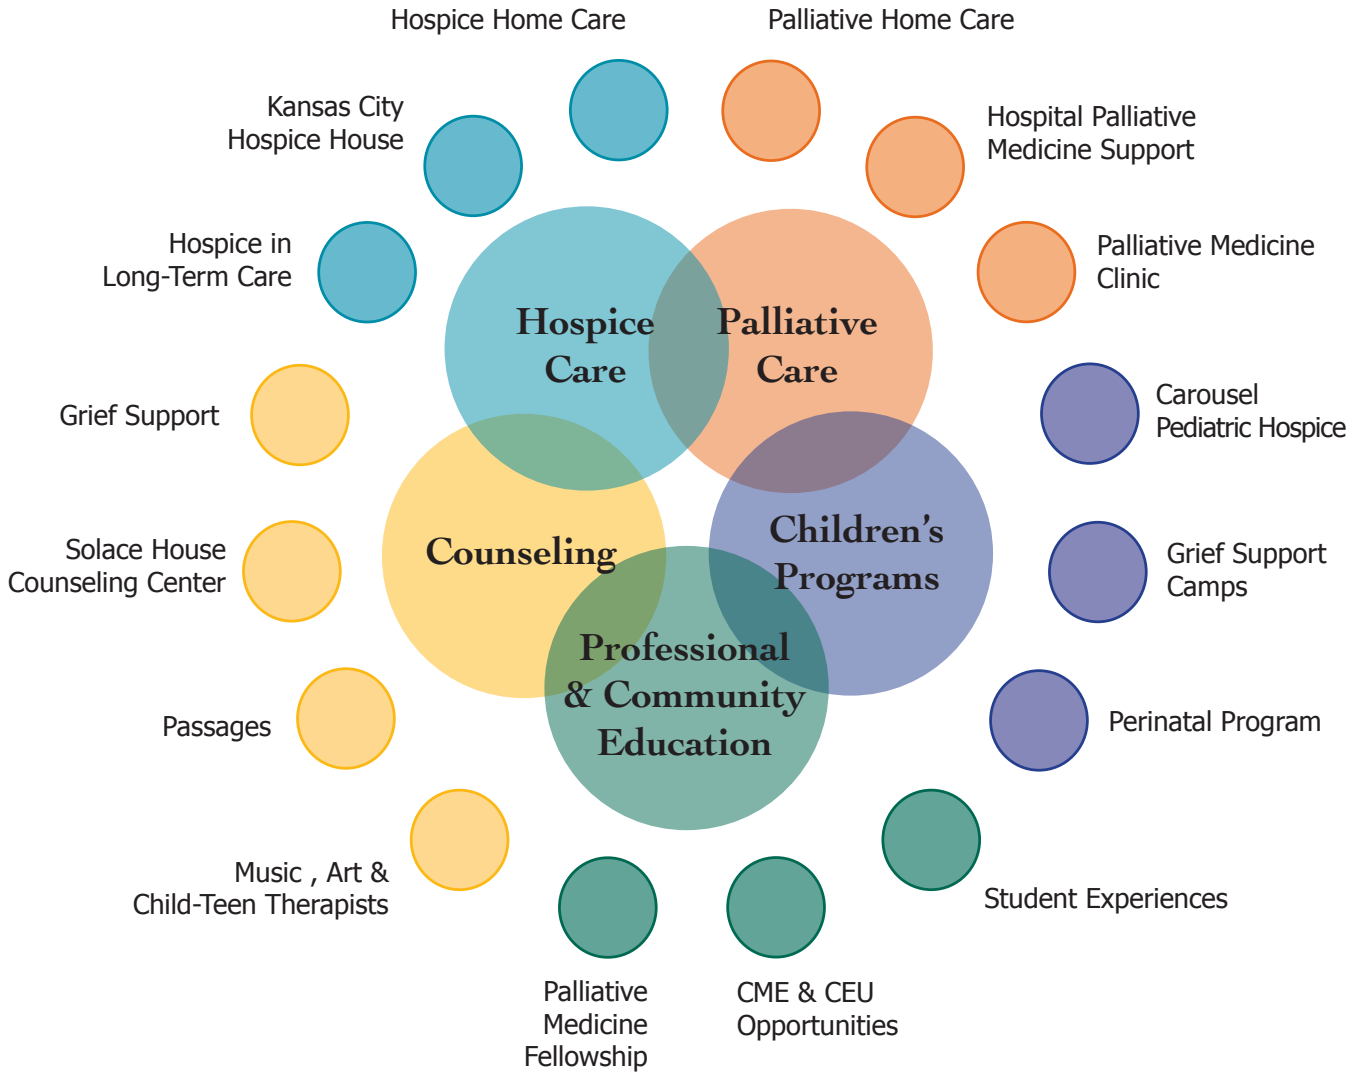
Hospice Home Care

Palliative Home Care

Kansas City Hospice House

Hospital Palliative Medicine Support

Hospice in Long-Term Care

Palliative Medicine Clinic

Hospice Care

Palliative Care

Carousel Pediatric Hospice

Grief Support

Counseling

Children's Programs

Solace House Counseling Center

Grief Support Camps

Professional & Community Education

Passages

Perinatal Program

Music , Art & Child-Teen Therapists

Student Experiences

Palliative Medicine Fellowship

CME & CEU Opportunities